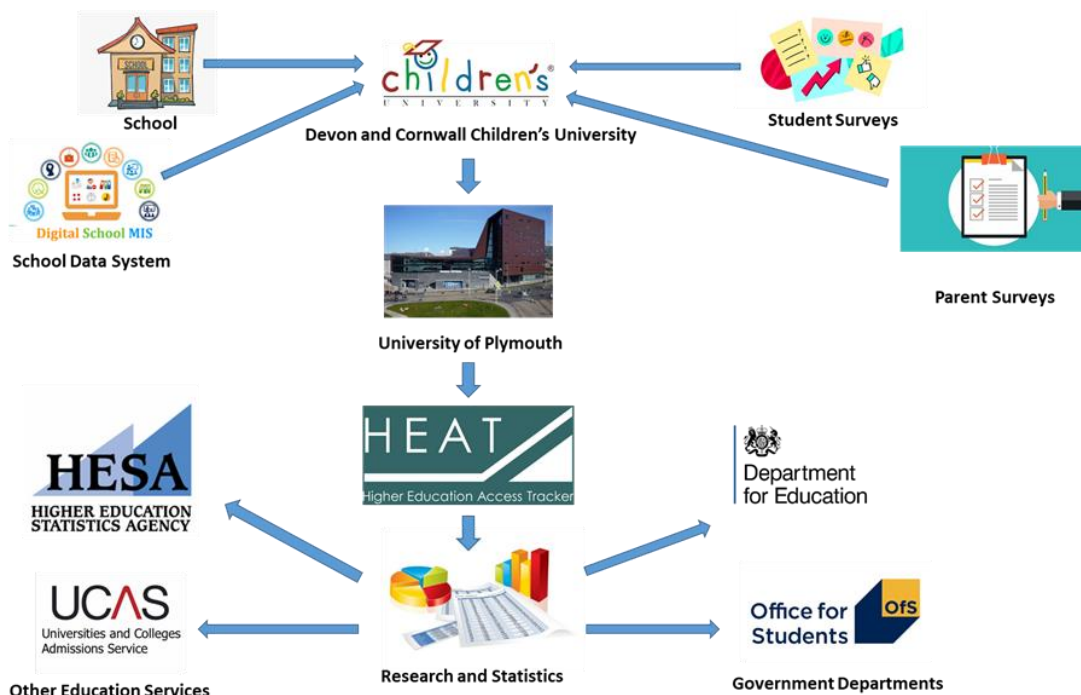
SCHOOL

School

children's
UNIVERSITY

Devon and Cornwall Children's University

Student Surveys

Digital School MIS

School Data System

Parent Surveys

University of Plymouth

HESA
HIGHER EDUCATION STATISTICS AGENCY

HEAT
Higher Education Access Tracker

Department for Education

UCAS
Universities and Colleges Admissions Service

Other Education Services

Research and Statistics

Office for Students
OfS

Government Departments